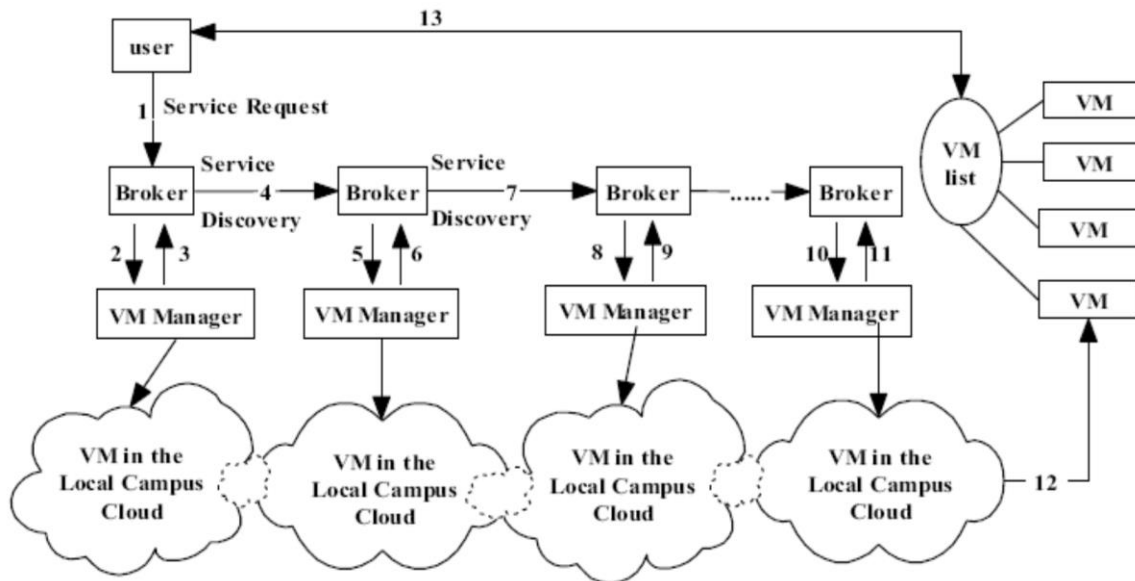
13

user

1 Service Request

Service

Broker 4 Broker

Discovery

Service

7 Broker ...... Broker

Discovery

2 3

5 6

8 9

10 11

VM Manager

VM Manager

VM Manager

VM Manager

VM list

VM

VM

VM

VM

VM in the Local Campus Cloud

VM in the Local Campus Cloud

VM in the Local Campus Cloud

VM in the Local Campus Cloud

12